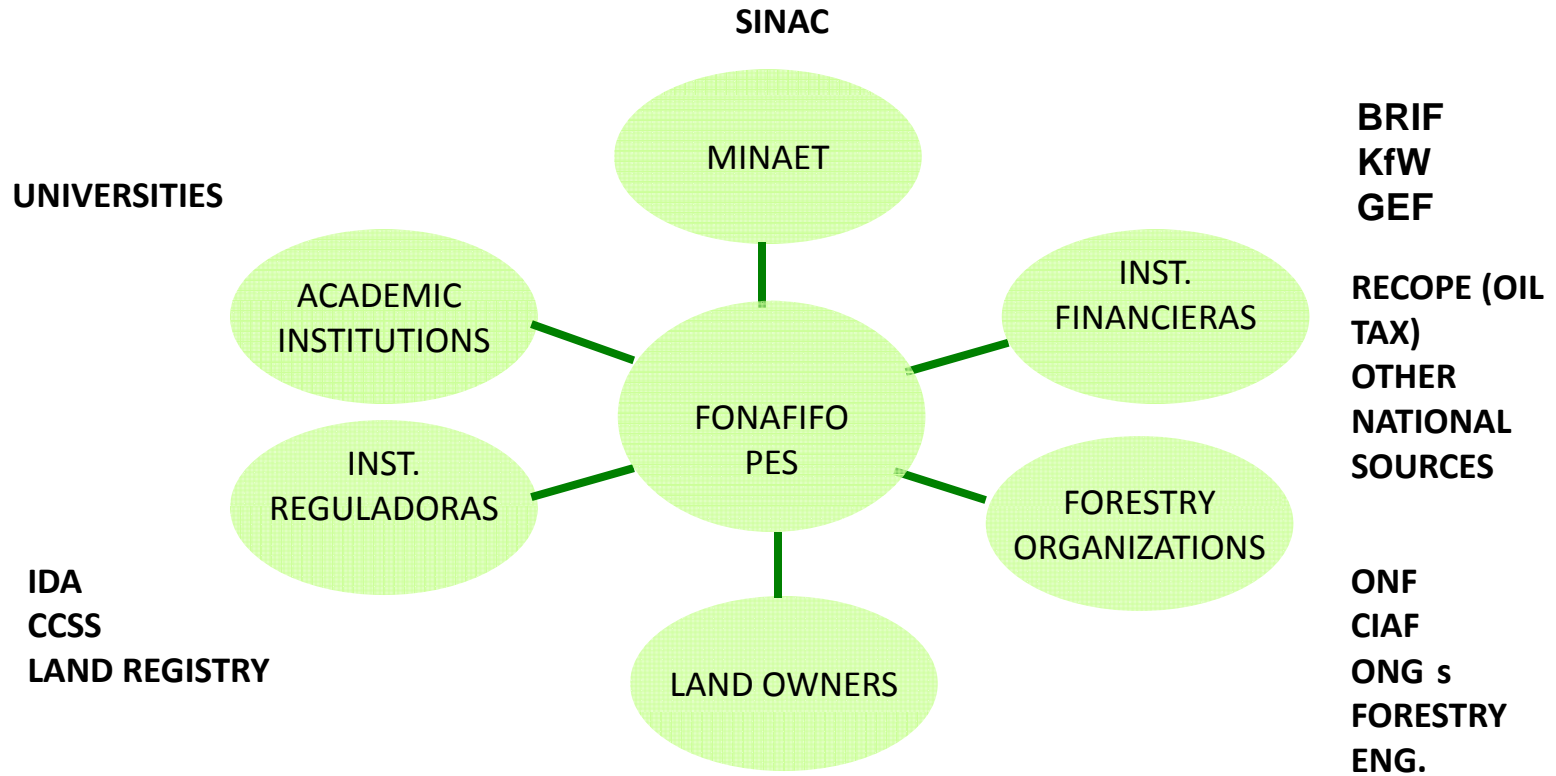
SINAC

MINAET

BRIF
KfW
GEF

UNIVERSITIES

ACADEMIC INSTITUTIONS

INST. FINANCIERAS

RECOPE (OIL TAX)
OTHER NATIONAL SOURCES

FONAFIFO
PES

INST. REGULADORAS

FORESTRY ORGANIZATIONS

IDA
CCSS
LAND REGISTRY

LAND OWNERS

ONF
CIAF
ONG s
FORESTRY ENG.